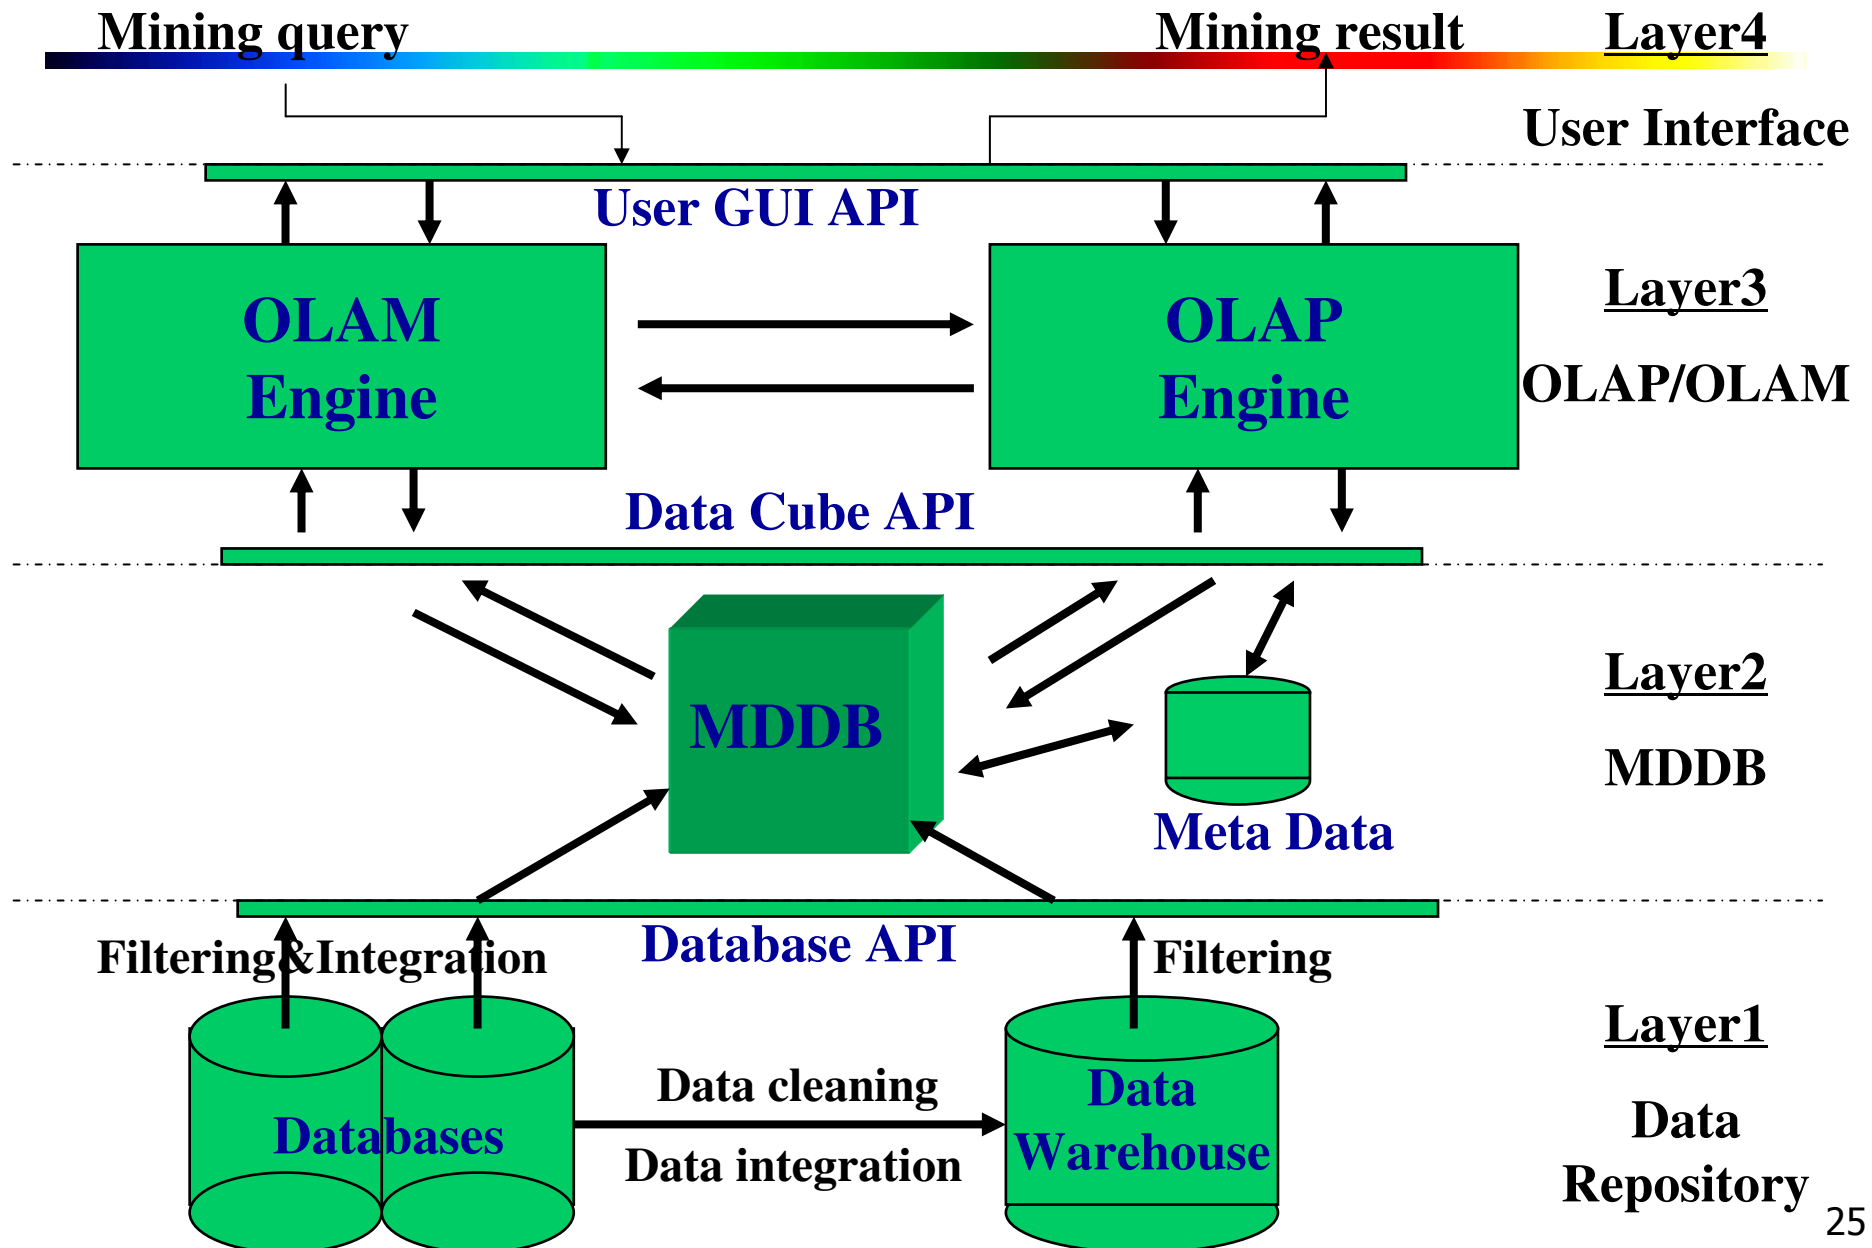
Mining query

Mining result

Layer4

User Interface

User GUI API

OLAM Engine

OLAP Engine

Layer3

OLAP/OLAM

Data Cube API

MDDB

Meta Data

Layer2

MDDB

Database API

Filtering&Integration

Filtering

Databases

Data cleaning

Data integration

Data Warehouse

Layer1

Data Repository

25